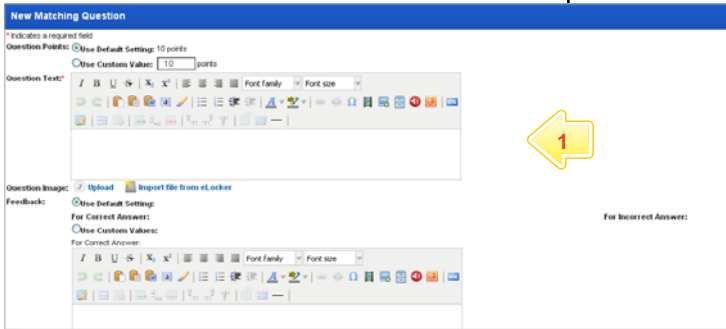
New Matching Question

* indicates a required field

Question Points: Use Default Setting: 10 points

Use Custom Value: 10 points

Question Text:*

I B U S X, X² Font family Font size

Ω

1

Question Image: Upload Import file from eLocker

Feedback: Use Default Setting:

For Correct Answer:

For Incorrect Answer:

Use Custom Values:

For Correct Answer:

I B U S X, X² Font family Font size

Ω